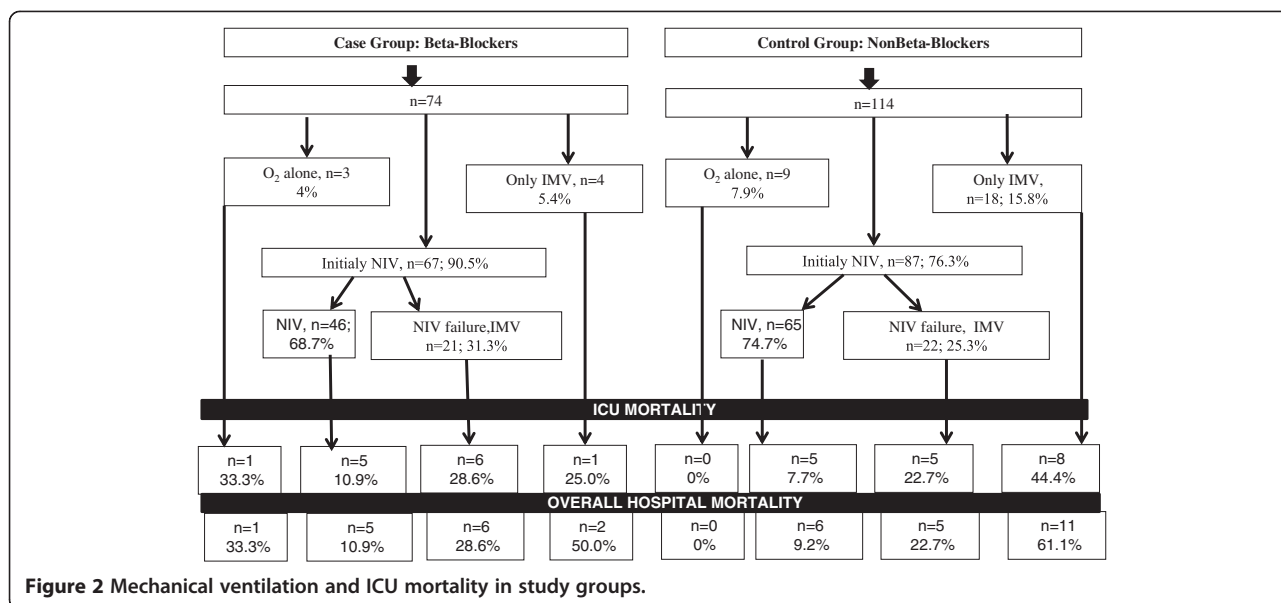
Case Group: Beta-Blockers

Control Group: NonBeta-Blockers

n=74

n=114

$O_2$ alone, n=3 4%

Only IMV, n=4 5.4%

$O_2$ alone, n=9 7.9%

Only IMV, n=18; 15.8%

Initialy NIV, n=67; 90.5%

Initialy NIV, n=87; 76.3%

NIV, n=46; 68.7%

NIV failure,IMV n=21; 31.3%

NIV, n=65 74.7%

NIV failure, IMV n=22; 25.3%

ICU MORTALITY

| n=1 33.3% | n=5 10.9% | n=6 28.6% | n=1 25.0% | n=0 0% | n=5 7.7% | n=5 22.7% | n=8 44.4% |
|---|---|---|---|---|---|---|---|

OVERALL HOSPITAL MORTALITY

| n=1 33.3% | n=5 10.9% | n=6 28.6% | n=2 50.0% | n=0 0% | n=6 9.2% | n=5 22.7% | n=11 61.1% |
|---|---|---|---|---|---|---|---|

Figure 2 Mechanical ventilation and ICU mortality in study groups.